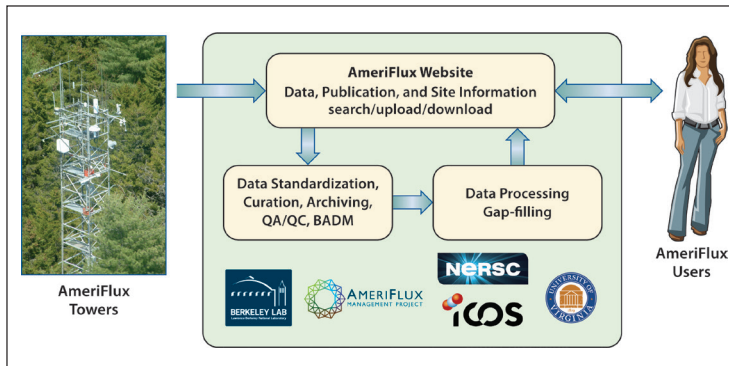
AmeriFlux Website
Data, Publication, and Site Information
search/upload/download

Data Standardization, Curation, Archiving, QA/QC, BADM

Data Processing
Gap-filling

AmeriFlux Towers

AmeriFlux Users

BERKELEY LAB

AMERIFLUX
MANAGEMENT PROJECT

NERSC

ICOS

UNIVERSITY OF VIRGINIA